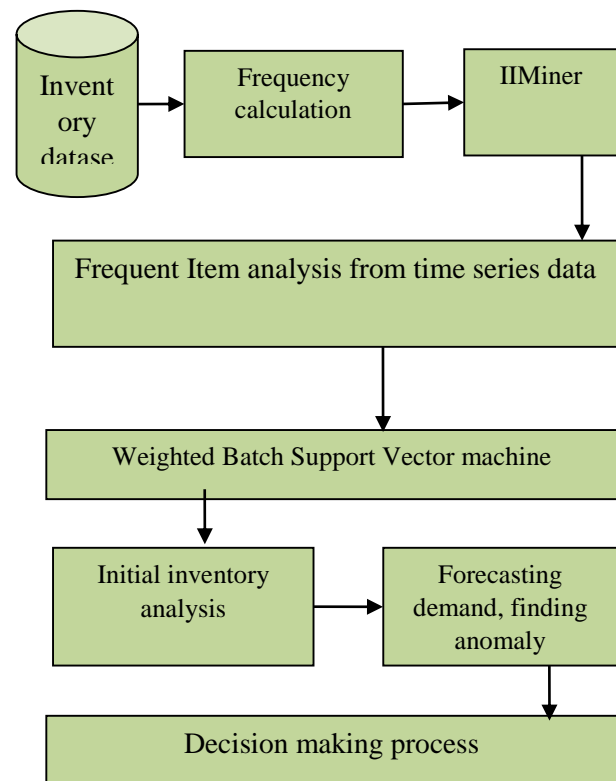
Invent ory datase

Frequency calculation

IIMiner

Frequent Item analysis from time series data

Weighted Batch Support Vector machine

Initial inventory analysis

Forecasting demand, finding anomaly

Decision making process